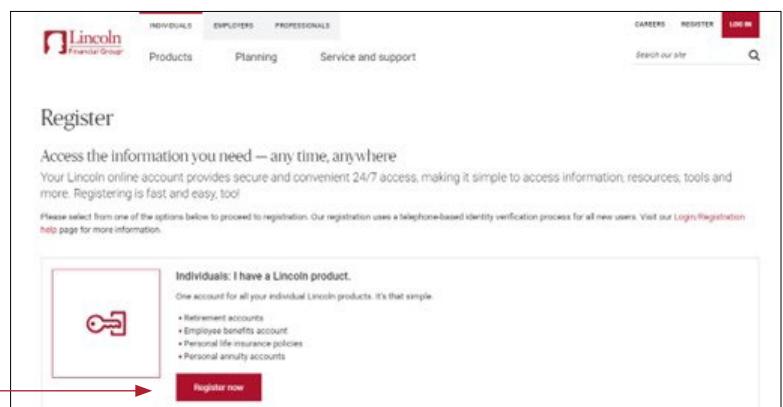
Lincoln
Financial Group

INDIVIDUALS EMPLOYERS PROFESSIONALS

CAREERS REGISTER LOG IN

Products Planning Service and support

Search our site

Register

Access the information you need — any time, anywhere

Your Lincoln online account provides secure and convenient 24/7 access, making it simple to access information, resources, tools and more. Registering is fast and easy, too!

Please select from one of the options below to proceed to registration. Our registration uses a telephone-based identity verification process for all new users. Visit our Login/Registration help page for more information.

Individuals: I have a Lincoln product.

One account for all your individual Lincoln products. It's that simple.

• Retirement accounts
• Employee benefits account
• Personal life insurance policies
• Personal annuity accounts

Register now